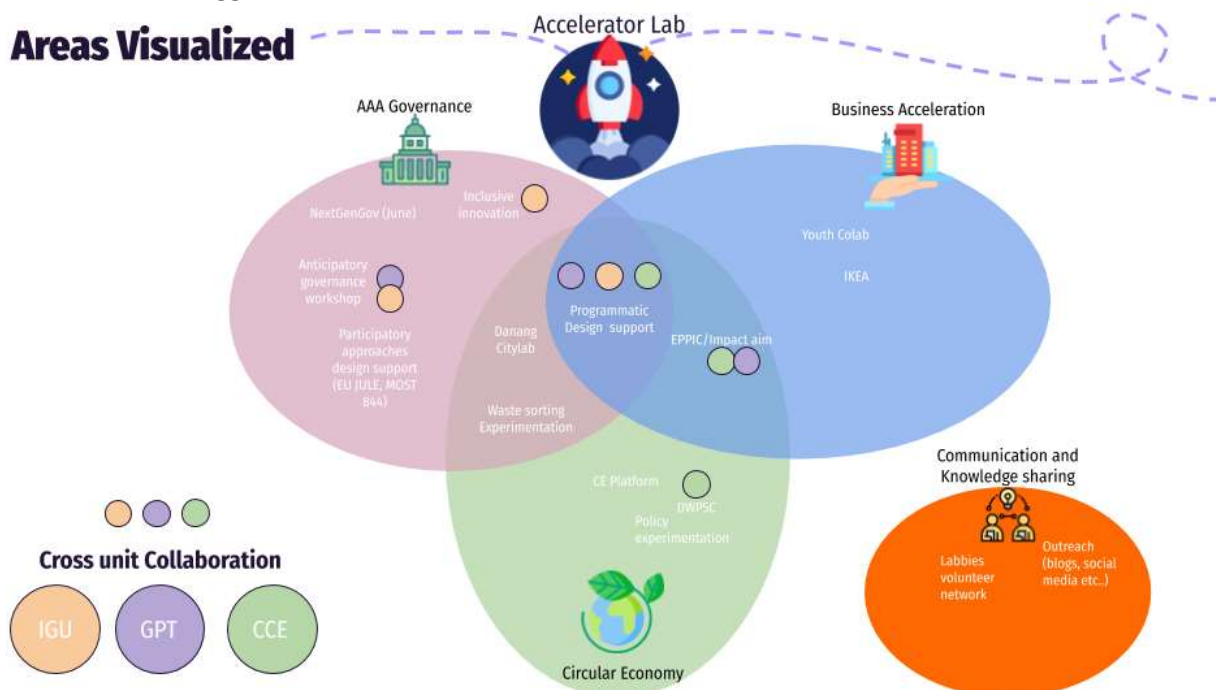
Areas Visualized

Accelerator Lab

AAA Governance

Business Acceleration

NextGenGov (June)

Inclusive innovation

Anticipatory governance workshop

Participatory approaches design support (EU JULE, MOST 844)

Danang Citylab

Programmatic Design support

Waste sorting Experimentation

Youth Colab

IKEA

EPPIC/Impact aim

CE Platform

DWPSC

Policy experimentation

Circular Economy

Communication and Knowledge sharing

Labbies volunteer network

Outreach (blogs, social media etc..)

Cross unit Collaboration

IGU

GPT

CCE